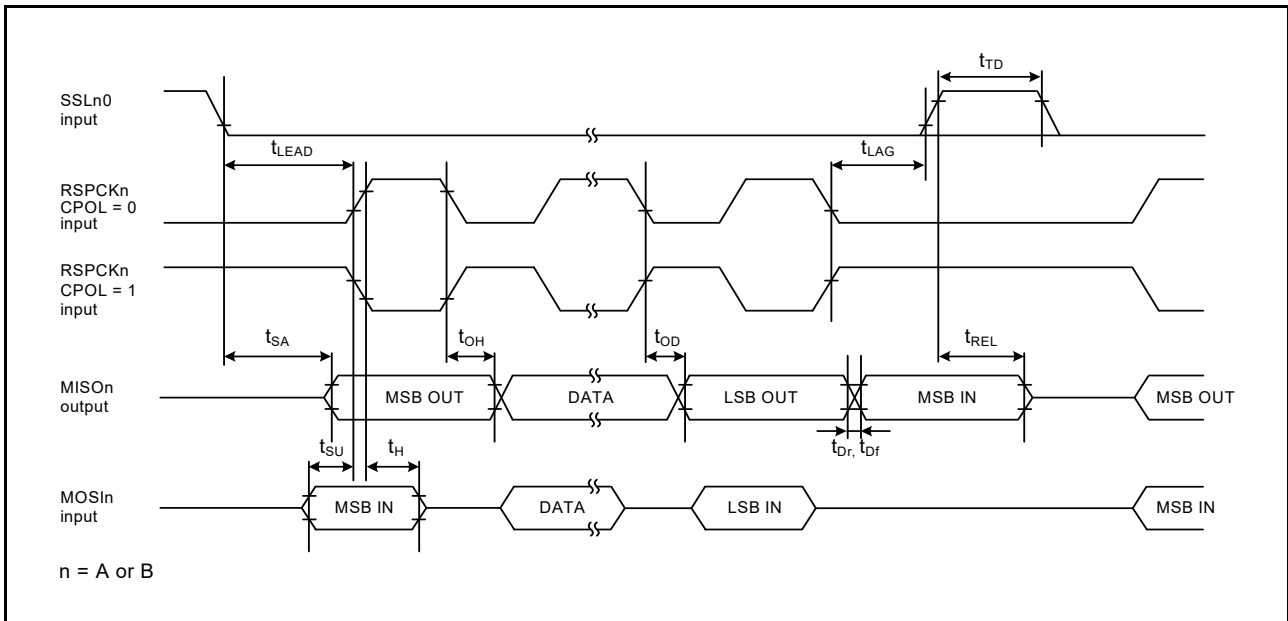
$t_{TD}$

SSLn0
input

$t_{LEAD}$

$t_{LAG}$

RSPCKn
CPOL = 0
input

RSPCKn
CPOL = 1
input

$t_{SA}$

$t_{OH}$

$t_{OD}$

$t_{REL}$

MISOn
output

MSB OUT

DATA

LSB OUT

MSB IN

MSB OUT

$t_{SU}$

$t_{H}$

$t_{Dr,}$ $t_{Df}$

MOSIn
input

MSB IN

DATA

LSB IN

MSB IN

n = A or B